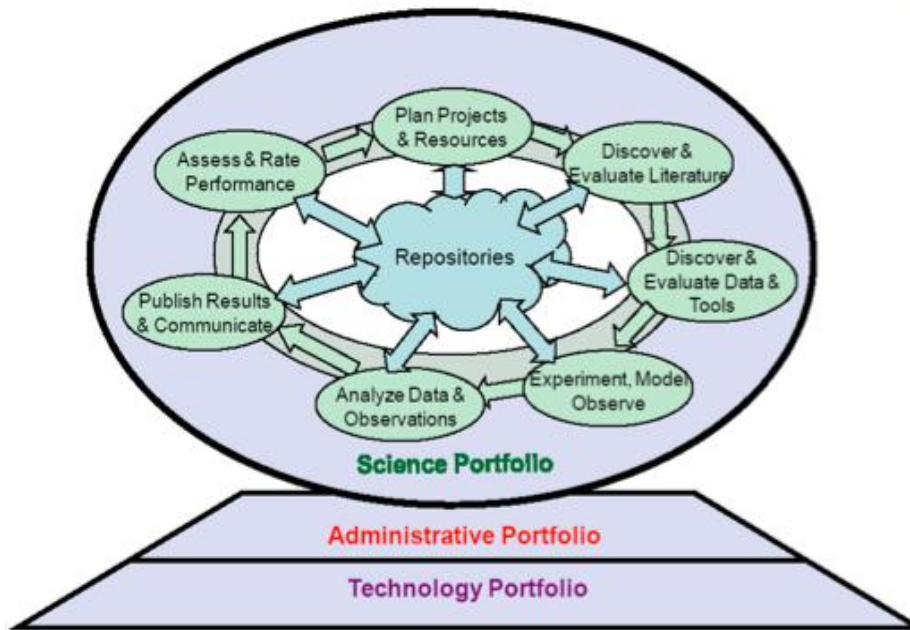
Plan Projects & Resources

Discover & Evaluate Literature

Discover & Evaluate Data & Tools

Experiment, Model Observe

Analyze Data & Observations

Publish Results & Communicate

Assess & Rate Performance

Repositories

Science Portfolio

Administrative Portfolio

Technology Portfolio